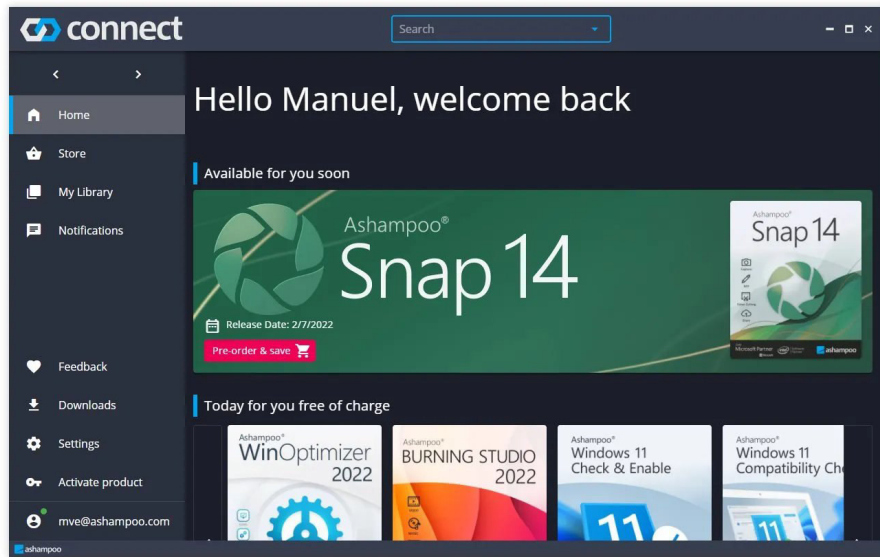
connect

Search

Home
Store
My Library
Notifications

Hello Manuel, welcome back

Available for you soon

Ashampoo®
Snap 14

Release Date: 2/7/2022
Pre-order & save

Ashampoo®
Snap 14

Microsoft Partner
ashampoo

Feedback
Downloads
Settings
Activate product
mve@ashampoo.com

Today for you free of charge

Ashampoo®
WinOptimizer
2022

Ashampoo®
BURNING STUDIO
2022

Ashampoo®
Windows 11
Check & Enable

Ashampoo®
Windows 11
Compatibility Ch

ashampoo